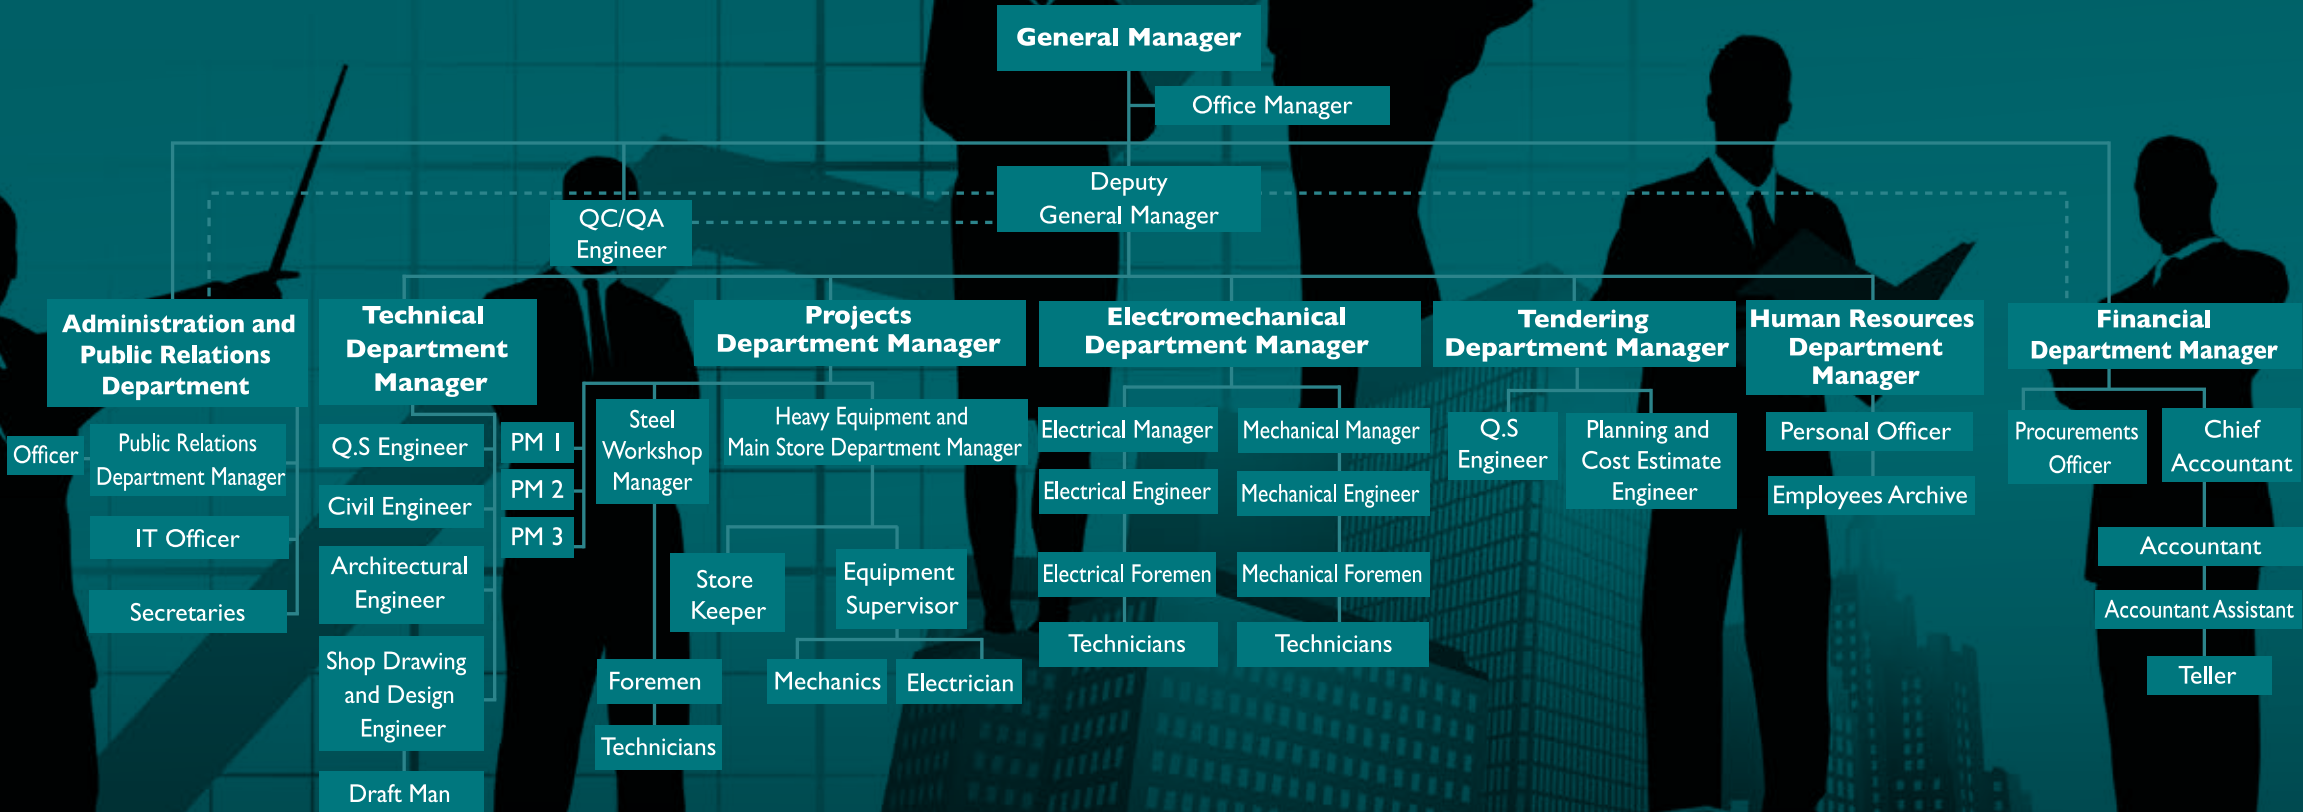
General Manager

Office Manager

Deputy General Manager

QC/QA Engineer

Administration and Public Relations Department

Officer

Public Relations Department Manager

IT Officer

Secretaries

Technical Department Manager

Q.S Engineer

Civil Engineer

Architectural Engineer

Shop Drawing and Design Engineer

Draft Man

PM 1

PM 2

PM 3

Projects Department Manager

Steel Workshop Manager

Foremen

Technicians

Heavy Equipment and Main Store Department Manager

Store Keeper

Equipment Supervisor

Mechanics

Electrician

Electromechanical Department Manager

Electrical Manager

Electrical Engineer

Electrical Foremen

Technicians

Mechanical Manager

Mechanical Engineer

Mechanical Foremen

Technicians

Tendering Department Manager

Q.S Engineer

Planning and Cost Estimate Engineer

Human Resources Department Manager

Personal Officer

Employees Archive

Financial Department Manager

Procurements Officer

Chief Accountant

Accountant

Accountant Assistant

Teller